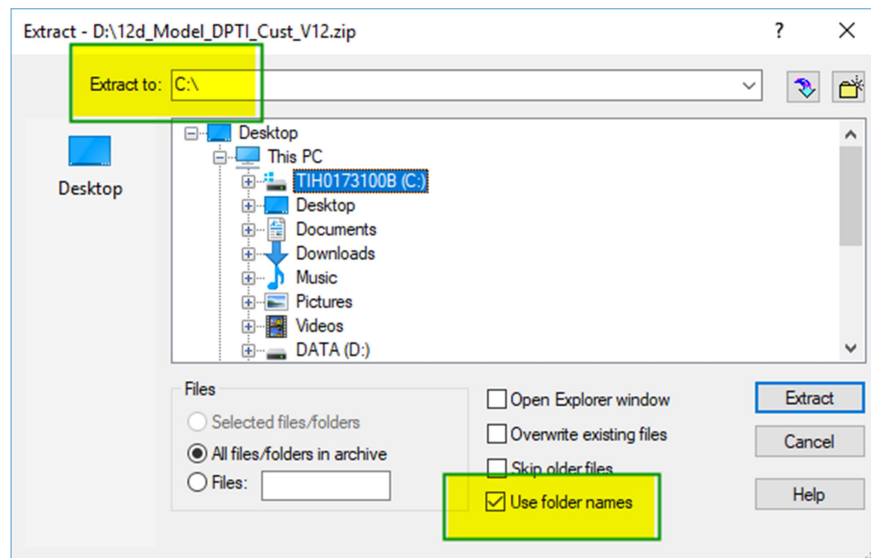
Extract - D:\12d_Model_DPTI_Cust_V12.zip

?

Extract to: C:\

Desktop

Desktop
This PC
TIH0173100B (C:)
Desktop
Documents
Downloads
Music
Pictures
Videos
DATA (D:)

Files
Selected files/folders
All files/folders in archive
Files:

Open Explorer window
Overwrite existing files
Skip older files
Use folder names

Extract
Cancel
Help